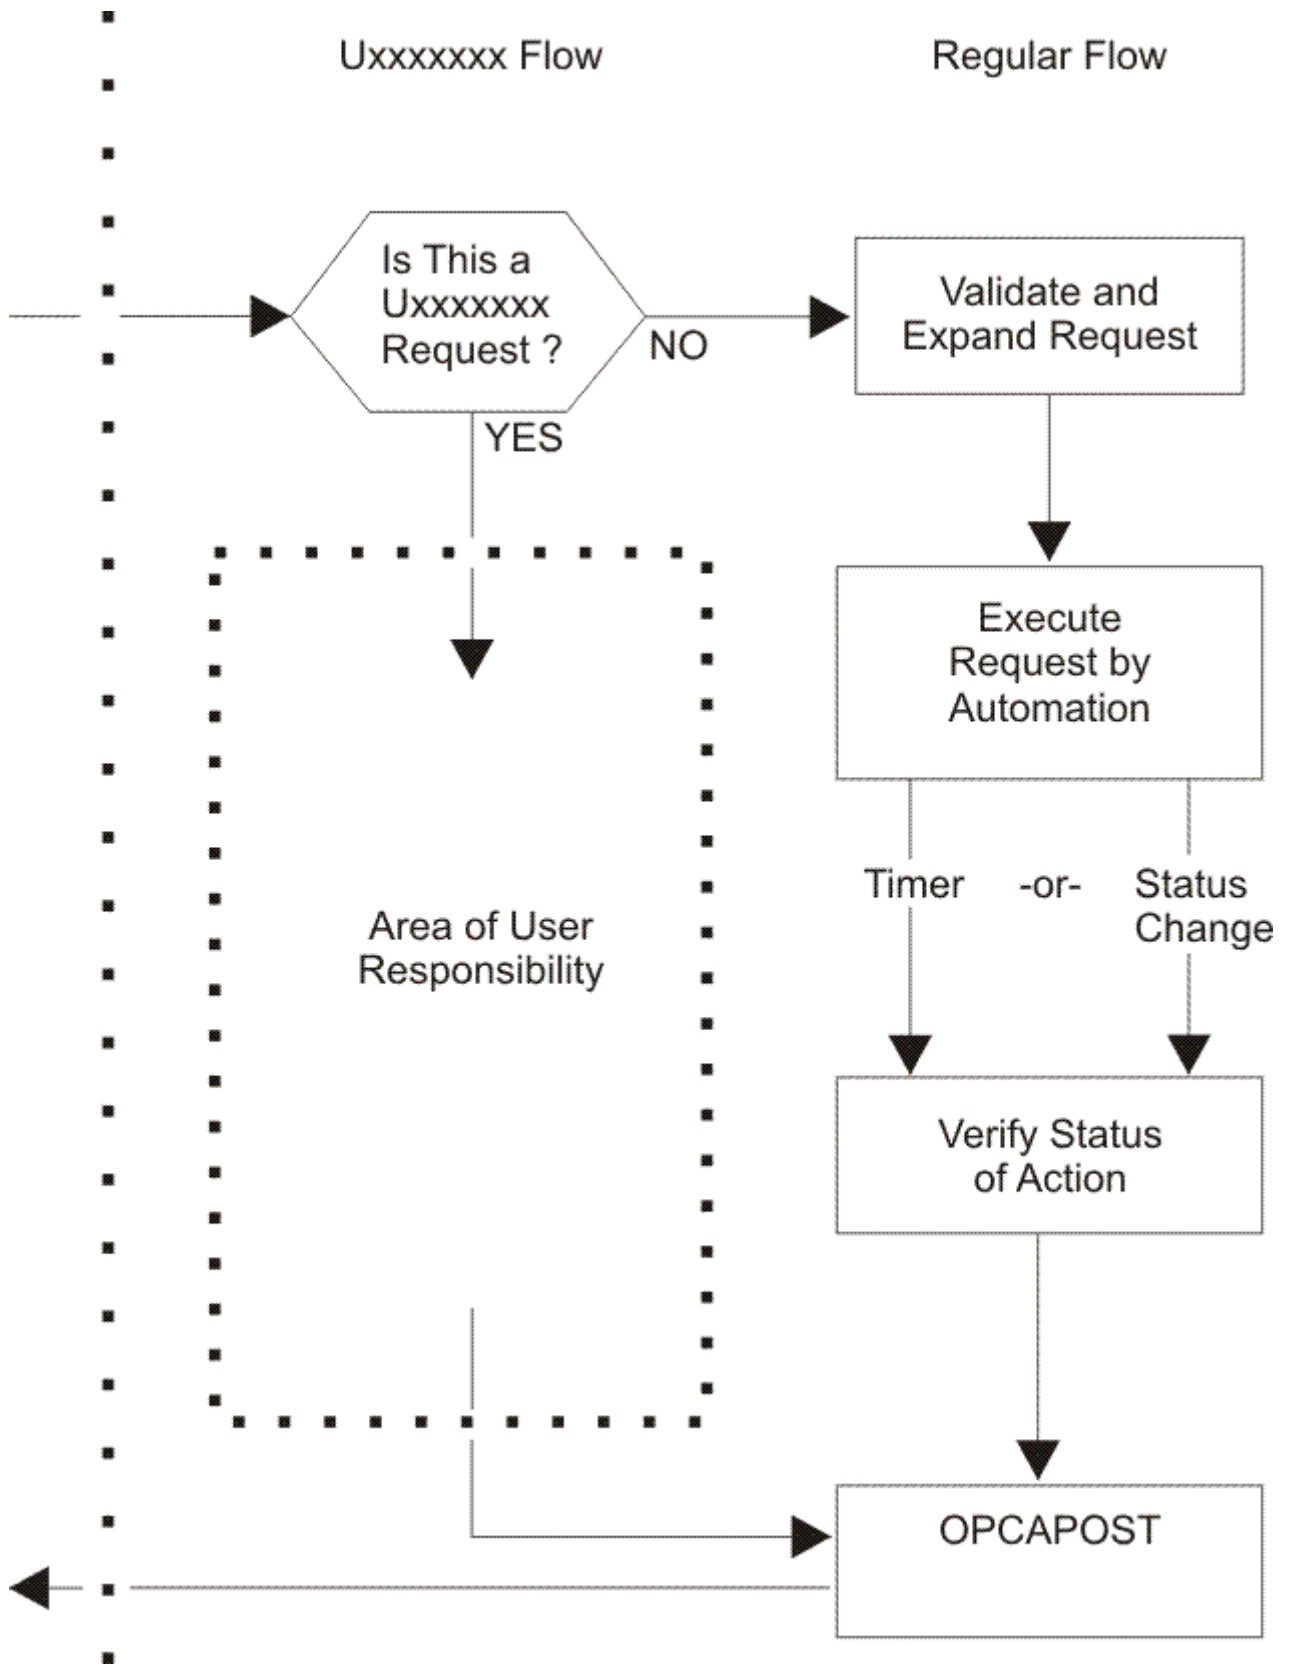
Uxxxxxxx Flow

Regular Flow

Is This a Uxxxxxxx Request ?

NO

YES

Validate and Expand Request

Execute Request by Automation

Area of User Responsibility

Timer

-or-

Status Change

Verify Status of Action

OPCAPOST